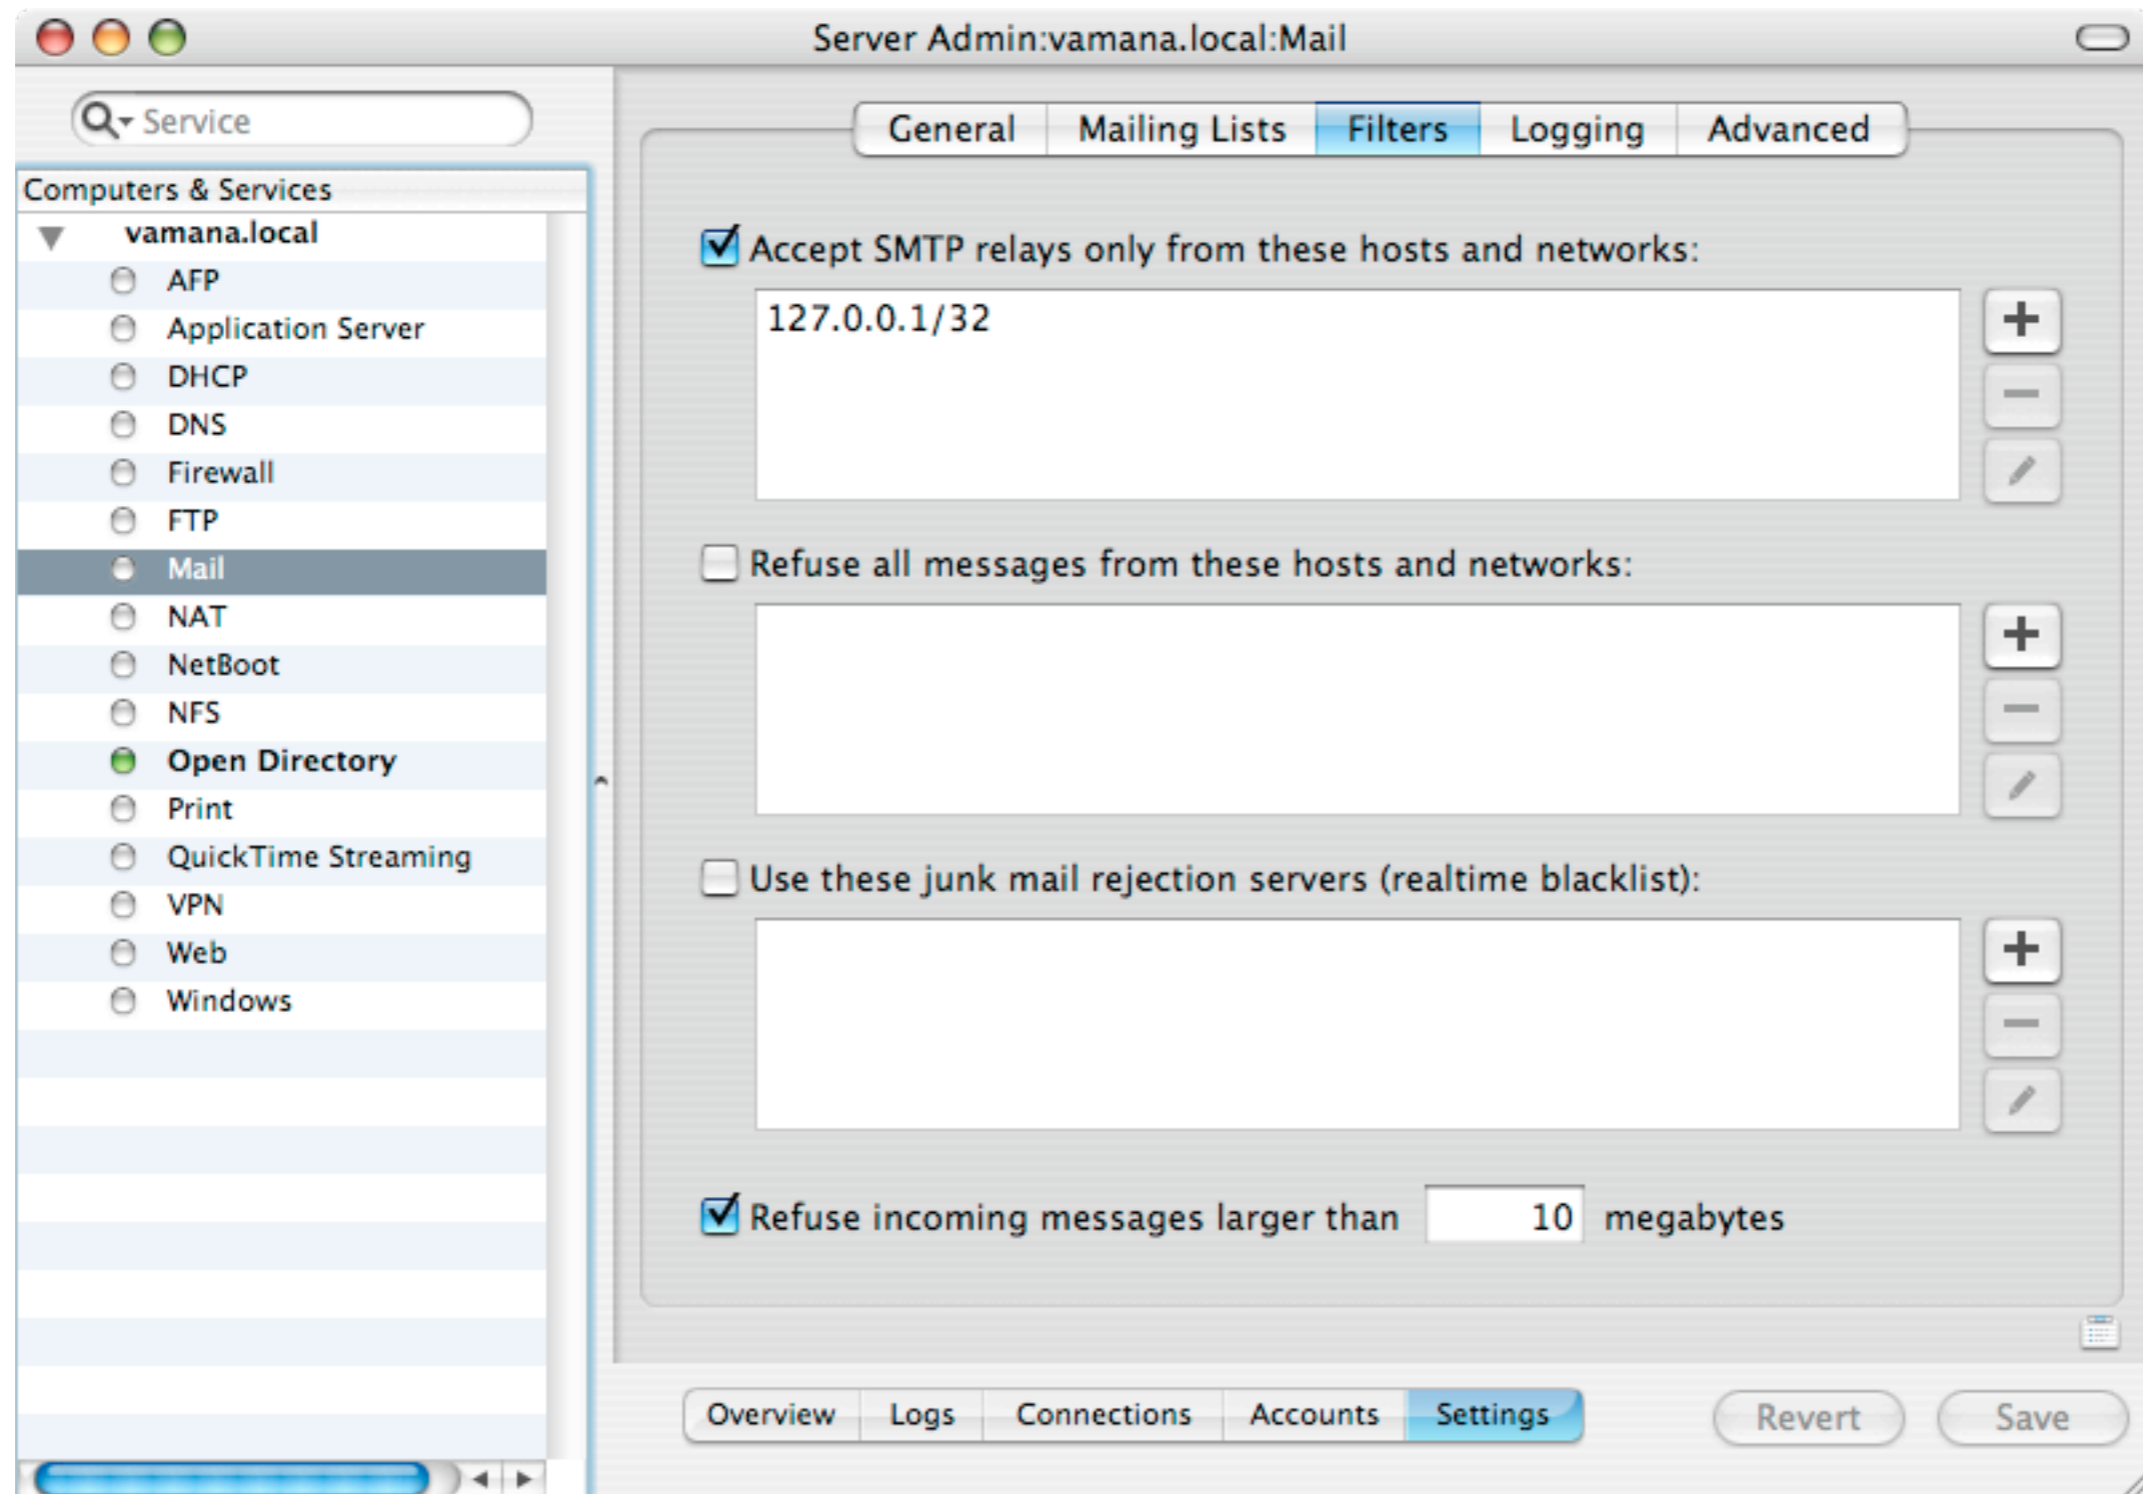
Server Admin:vamana.local:Mail

Service

Computers & Services

vamana.local
AFP
Application Server
DHCP
DNS
Firewall
FTP
Mail
NAT
NetBoot
NFS
Open Directory
Print
QuickTime Streaming
VPN
Web
Windows

General | Mailing Lists | Filters | Logging | Advanced

Accept SMTP relays only from these hosts and networks:

127.0.0.1/32

+
−

Refuse all messages from these hosts and networks:

+
−

Use these junk mail rejection servers (realtime blacklist):

+
−

Refuse incoming messages larger than 10 megabytes

Overview | Logs | Connections | Accounts | Settings

Revert
Save